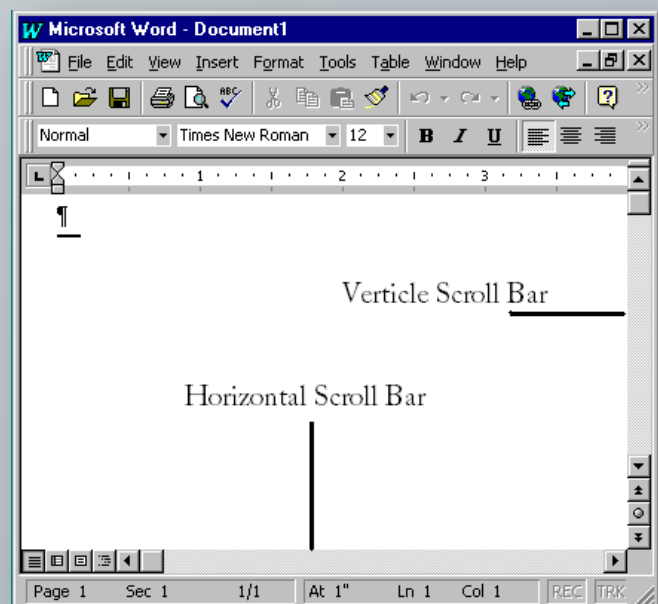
Microsoft Word - Document1

File Edit View Insert Format Tools Table Window Help

Normal Times New Roman 12 B I U

1 2 3

¶

Verticle Scroll Bar

Horizontal Scroll Bar

Page 1 Sec 1 1/1 At 1" Ln 1 Col 1 REC TRK